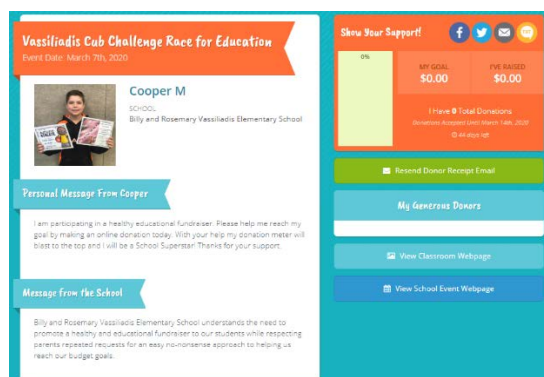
Vassiliadis Cub Challenge Race for Education
Event Date: March 7th, 2020

Cooper M
SCHOOL
Billy and Rosemary Vassiliadis Elementary School

Personal Message From Cooper

I am participating in a healthy educational fundraiser. Please help me reach my goal by making an online donation today. With your help my donation meter will blast to the top and I will be a School Superstar! Thanks for your support.

Message from the School

Billy and Rosemary Vassiliadis Elementary School understands the need to promote a healthy and educational fundraiser to our students while respecting parents repeated requests for an easy no-nonsense approach to helping us reach our budget goals.

Show Your Support!

0%

MY GOAL
$0.00

I'VE RAISED
$0.00

I Have 0 Total Donations
Donations Accepted Until March 14th, 2020
44 days left

Resend Donor Receipt Email

My Generous Donors

View Classroom Webpage

View School Event Webpage